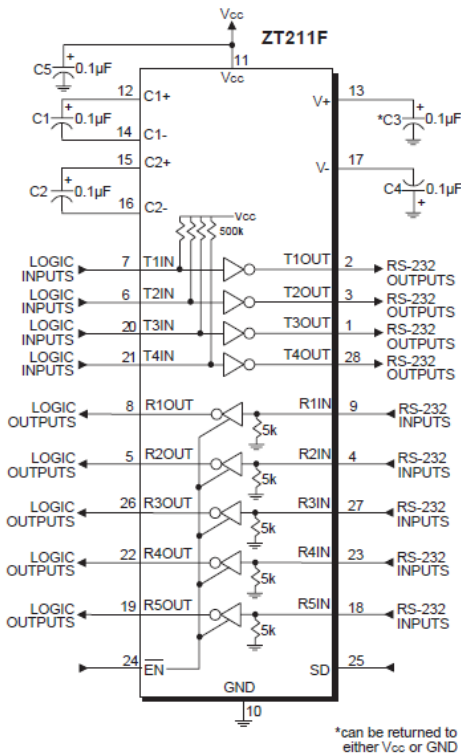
Vcc
ZT211F
11
Vcc
C5 0.1µF
12 C1+
C1 0.1µF
14 C1-
15 C2+
C2 0.1µF
16 C2-
13 V+
*C3 0.1µF
17 V-
C4 0.1µF
Vcc
500k
LOGIC INPUTS 7 T1IN
T1OUT 2 RS-232 OUTPUTS
LOGIC INPUTS 6 T2IN
T2OUT 3 RS-232 OUTPUTS
LOGIC INPUTS 20 T3IN
T3OUT 1 RS-232 OUTPUTS
LOGIC INPUTS 21 T4IN
T4OUT 28 RS-232 OUTPUTS
LOGIC OUTPUTS 8 R1OUT
R1IN 9 RS-232 INPUTS
5k
LOGIC OUTPUTS 5 R2OUT
R2IN 4 RS-232 INPUTS
5k
LOGIC OUTPUTS 26 R3OUT
R3IN 27 RS-232 INPUTS
5k
LOGIC OUTPUTS 22 R4OUT
R4IN 23 RS-232 INPUTS
5k
LOGIC OUTPUTS 19 R5OUT
R5IN 18 RS-232 INPUTS
5k
24 EN
SD 25
GND
10
*can be returned to either Vcc or GND